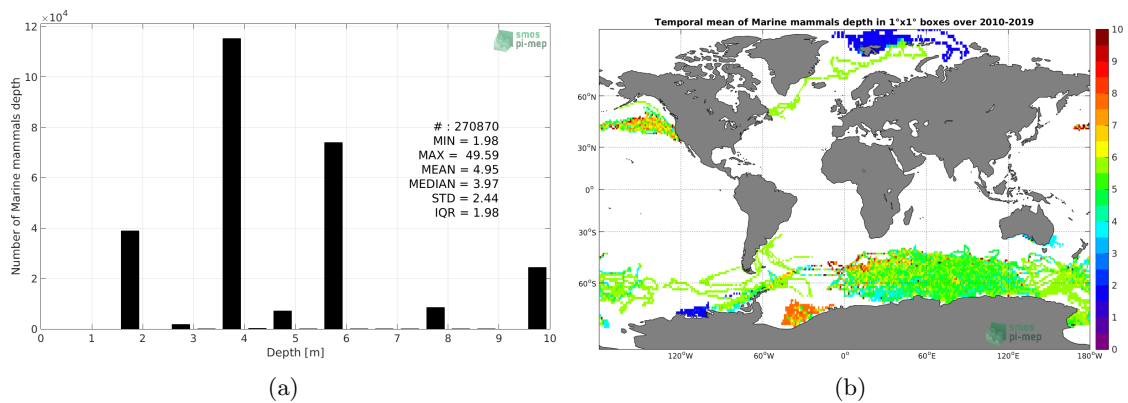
$\times10^4$
12
10
8
6
4
2
0
Number of Marine mammals depth
smos
pi-mep
# : 270870
MIN = 1.98
MAX = 49.59
MEAN = 4.95
MEDIAN = 3.97
STD = 2.44
IQR = 1.98
0 1 2 3 4 5 6 7 8 9 10
Depth [m]
(a)

Temporal mean of Marine mammals depth in 1°x1° boxes over 2010-2019
60°N
30°N
0°
30°S
60°S
120°W 60°W 0° 60°E 120°E 180°W
smos
pi-mep
10
9
8
7
6
5
4
3
2
1
0
(b)